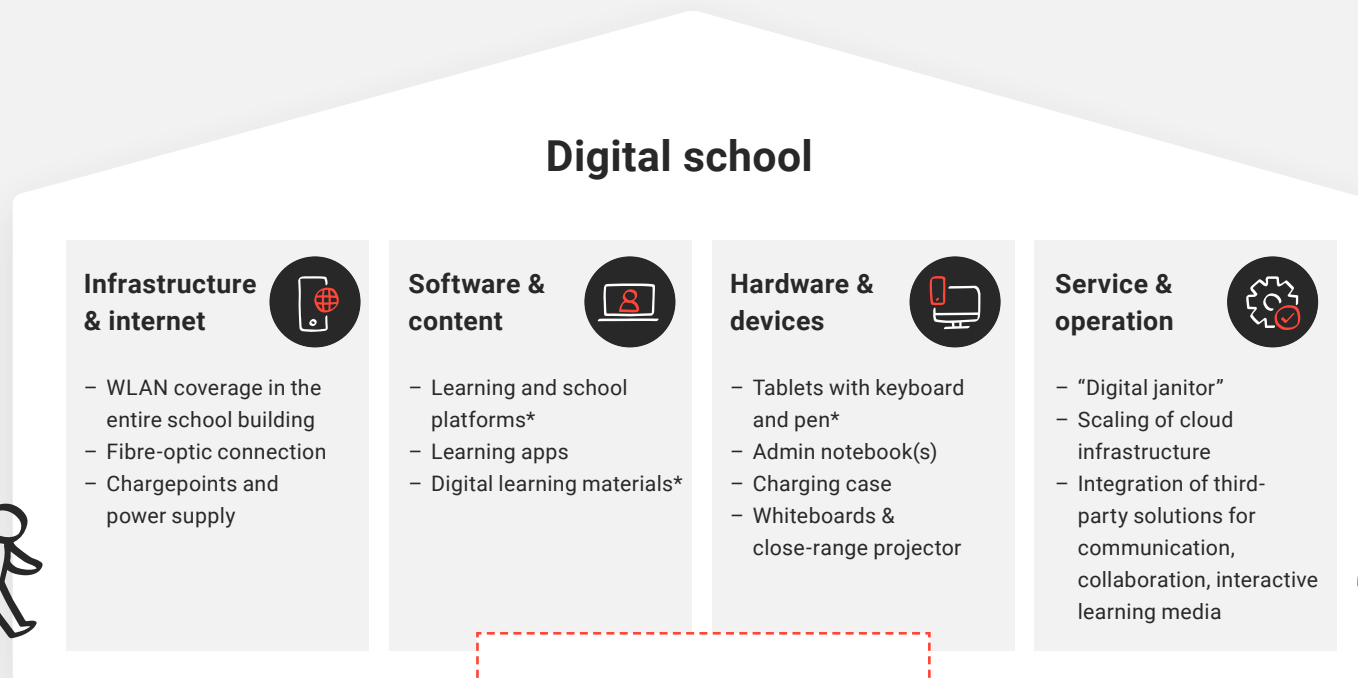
Digital school

Infrastructure & internet

– WLAN coverage in the entire school building
– Fibre-optic connection
– Chargepoints and power supply

Software & content

– Learning and school platforms*
– Learning apps
– Digital learning materials*

Hardware & devices

– Tablets with keyboard and pen*
– Admin notebook(s)
– Charging case
– Whiteboards & close-range projector

Service & operation

– “Digital janitor”
– Scaling of cloud infrastructure
– Integration of third-party solutions for communication, collaboration, interactive learning media